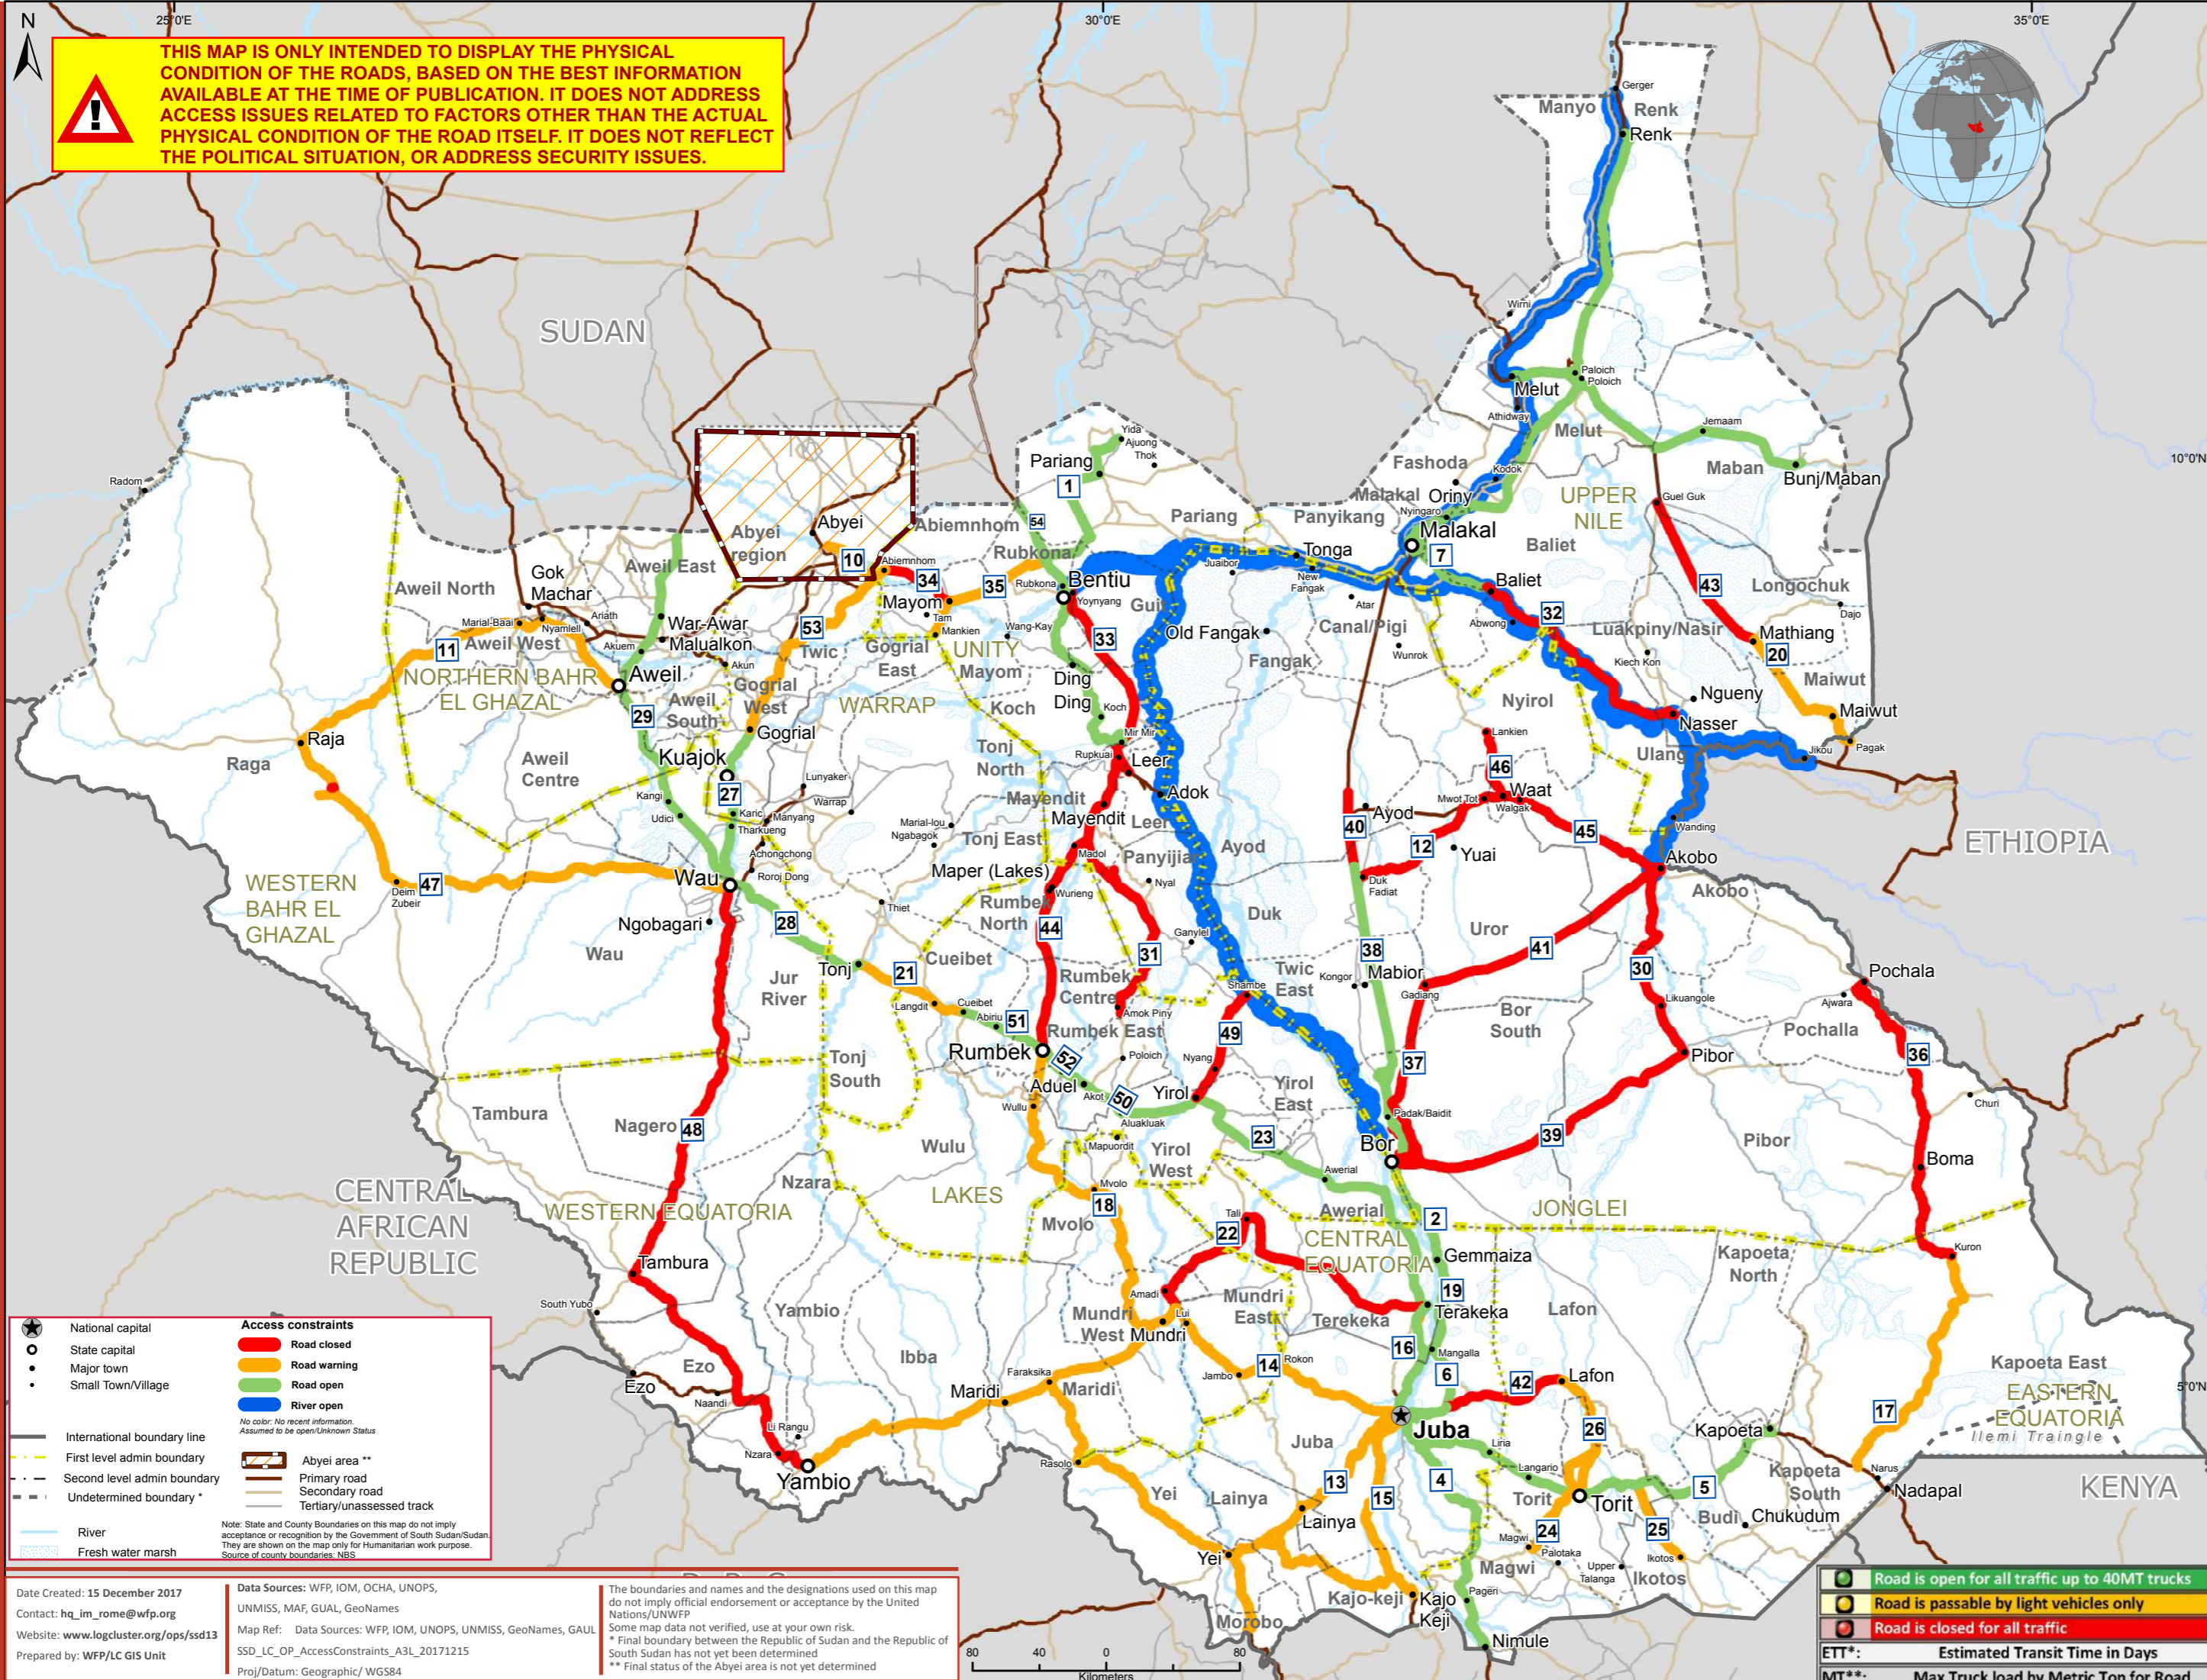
N

25°0'E

30°0'E

35°0'E

10°0'N

5°0'N

THIS MAP IS ONLY INTENDED TO DISPLAY THE PHYSICAL CONDITION OF THE ROADS, BASED ON THE BEST INFORMATION AVAILABLE AT THE TIME OF PUBLICATION. IT DOES NOT ADDRESS ACCESS ISSUES RELATED TO FACTORS OTHER THAN THE ACTUAL PHYSICAL CONDITION OF THE ROAD ITSELF. IT DOES NOT REFLECT THE POLITICAL SITUATION, OR ADDRESS SECURITY ISSUES.

SUDAN

ETHIOPIA

KENYA

CENTRAL AFRICAN REPUBLIC

Manyo Renk Gerger Renk Wirni Melut Paloich Poloich Athidway Melut Jemaam Maban Bunj/Maban Fashoda Kodok Malakal Oriny Nyingaro Malakal UPPER NILE Baliet Guel Guk Panyikang Tonga Juaibor New Fangak Atar Baliet Abwong Longochuk Dajo Mathiang Luakpiny/Nasir Kiech Kon Maiwut Nyirol Ngueny Nasser Maiwut Pagak Jikou Ulang Lankien Waat Mwot Tot Walgak Wanding Akobo Akobo Yuai Ayod Duk Fadiat Uror Pochala Ajwara Pochala Likuangole Pibor Churi Pibor Boma Bor South Gadiang Mabior Kongor Twic East Shambe Padak/Baidit Bor JONGLEI Kapoeta North Kuron Kapoeta East EASTERN EQUATORIA Ilemi Traingle Kapoeta Kapoeta South Narus Nadapal Budi Chukudum Torit Torit Ikotos Ikotos Upper Talanga Magwi Palotaka Pageri Nimule Kajo-keji Kajo Keji Morobo Yei Yei Lainya Lainya Juba Juba Liria Langario Lafon Lafon Mangalla Terakeka Terekeka Gemmaiza CENTRAL EQUATORIA Awerial Awerial Mundri East Mundri West Mundri Lui Amadi Jambo Rokon Tali Maridi Maridi Faraksika Rasolo Ibba Yambio Yambio Nzara Li Rangu Naandi Ezo Ezo South Yubo Tambura Tambura WESTERN EQUATORIA Nagero Nzara Mvolo Mvolo LAKES Wulu Wulu Tonj South Yirol West Mapuordit Aluakluak Yirol East Yirol Nyang Akot Aduel Rumbek Poloich Rumbek East Amok Piny Rumbek Centre Cueibet Cueibet Abiriu Langdit Tonj Jur River Wau Ngobagari Thiet Rumbek North Wurieng Madol Maper (Lakes) Tonj East Marial-lou Ngabagok Mayendit Mayendit Panyijiar Nyal Ganyiel Leer Leer Adok Rupkuai Mir Mir Koch Koch Tonj North Ding Ding Guit Old Fangak Fangak Canal/Pigi Wunrok Yoynyang Bentiu Rubkona Rubkona Pariang Pariang Yida Ajuong Thok Abiemnhom Abiemnhom Mayom UNITY Mayom Mankien Tam Wang-Kay Gogrial East WARRAP Gogrial West Gogrial Twic Abyei Abyei region Aweil East War-Awar Malualkon Akun Aweil South Aweil NORTHERN BAHR EL GHAZAL Aweil West Akuem Nyamlell Ariath Marial-Baai Gok Machar Aweil North Aweil Centre Kuajok Kangi Udici Karic Thiekueng Manyang Achongchong Roroj Dong Lunyaker Warrap Wau Raja Raga Raja WESTERN BAHR EL GHAZAL Deim Zubeir Radom

1 2 4 5 6 7 10 11 12 13 14 15 16 17 18 19 20 21 22 23 24 25 26 27 28 29 30 31 32 33 34 35 36 37 38 39 40 41 42 43 44 45 46 47 48 49 50 51 52 53 54

National capital
State capital
Major town
Small Town/Village
Access constraints
Road closed
Road warning
Road open
River open
No color: No recent information. Assumed to be open/Unknown Status
International boundary line
First level admin boundary
Second level admin boundary
Undetermined boundary *
Abyei area **
Primary road
Secondary road
Tertiary/unassessed track
River
Fresh water marsh
Note: State and County Boundaries on this map do not imply acceptance or recognition by the Government of South Sudan/Sudan. They are shown on the map only for Humanitarian work purpose. Source of county boundaries: NBS

Date Created: 15 December 2017
Contact: hq_im_rome@wfp.org
Website: www.logcluster.org/ops/ssd13
Prepared by: WFP/LC GIS Unit

Data Sources: WFP, IOM, OCHA, UNOPS, UNMISS, MAF, GUAL, GeoNames
Map Ref: Data Sources: WFP, IOM, UNOPS, UNMISS, GeoNames, GAUL
SSD_LC_OP_AccessConstraints_A3L_20171215
Proj/Datum: Geographic/ WGS84

The boundaries and names and the designations used on this map do not imply official endorsement or acceptance by the United Nations/UNWFP
Some map data not verified, use at your own risk.
* Final boundary between the Republic of Sudan and the Republic of South Sudan has not yet been determined
** Final status of the Abyei area is not yet determined

80 40 0 80
Kilometers

Road is open for all traffic up to 40MT trucks
Road is passable by light vehicles only
Road is closed for all traffic
ETT*: Estimated Transit Time in Days
MT**: Max Truck load by Metric Ton for Road